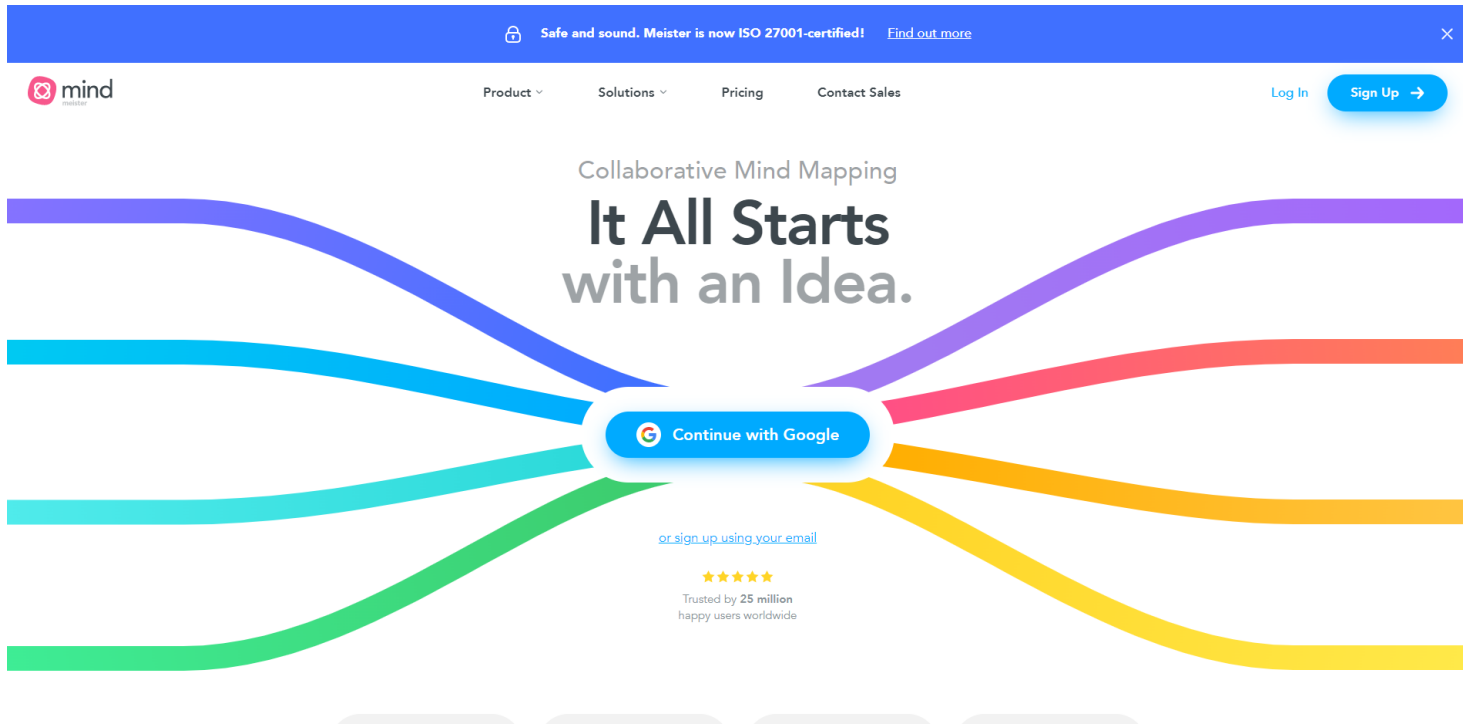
Safe and sound. Meister is now ISO 27001-certified! Find out more

mind meister

Product Solutions Pricing Contact Sales

Log In Sign Up

Collaborative Mind Mapping

It All Starts with an Idea.

Continue with Google

or sign up using your email

Trusted by 25 million happy users worldwide